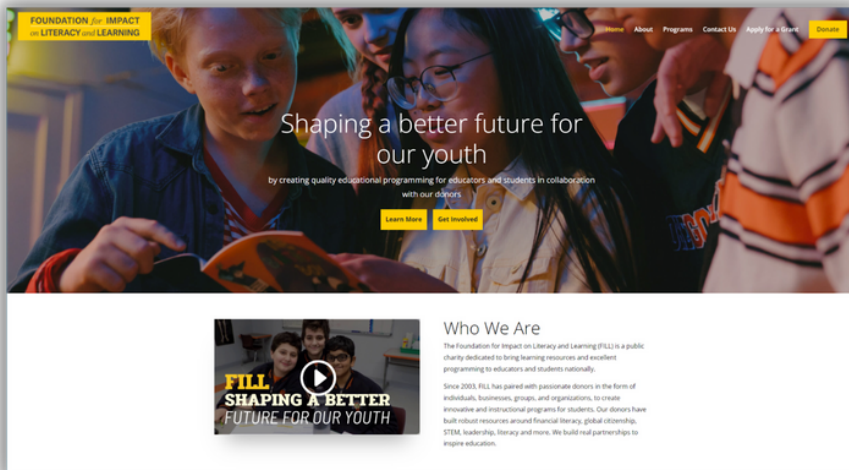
FOUNDATION for IMPACT on LITERACY and LEARNING

Home About Programs Contact Us Apply for a Grant Donate

Shaping a better future for our youth

by creating quality educational programming for educators and students in collaboration with our donors

Learn More Get Involved

FILL SHAPING A BETTER FUTURE FOR OUR YOUTH

Who We Are

The Foundation for Impact on Literacy and Learning (FILL) is a public charity dedicated to bring learning resources and excellent programming to educators and students nationally.

Since 2003, FILL has paired with passionate donors in the form of individuals, businesses, groups, and organizations, to create innovative and instructional programs for students. Our donors have built robust resources around financial literacy, global citizenship, STEM, leadership, literacy and more. We build real partnerships to inspire education.